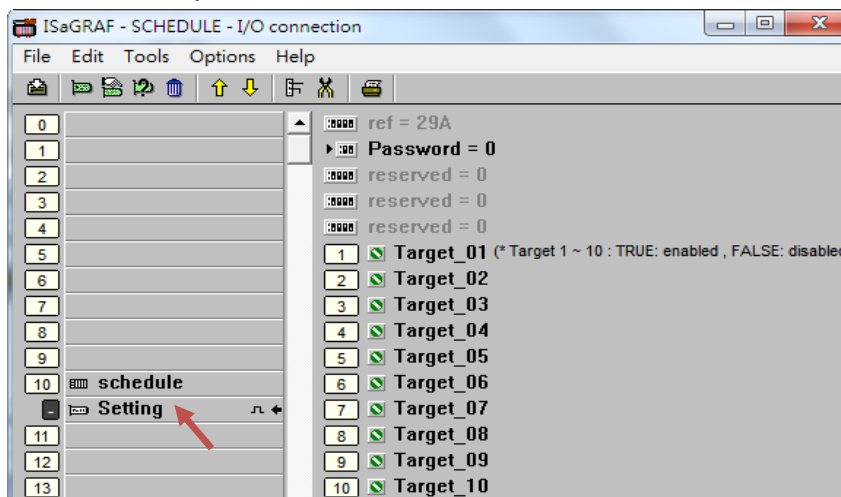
ISaGRAF - SCHEDULE - I/O connection

File Edit Tools Options Help

0
1
2
3
4
5
6
7
8
9
10 schedule
Setting
11
12
13

ref = 29A
Password = 0
reserved = 0
reserved = 0
reserved = 0
1 Target_01 (* Target 1 ~ 10 : TRUE: enabled , FALSE: disable
2 Target_02
3 Target_03
4 Target_04
5 Target_05
6 Target_06
7 Target_07
8 Target_08
9 Target_09
10 Target_10